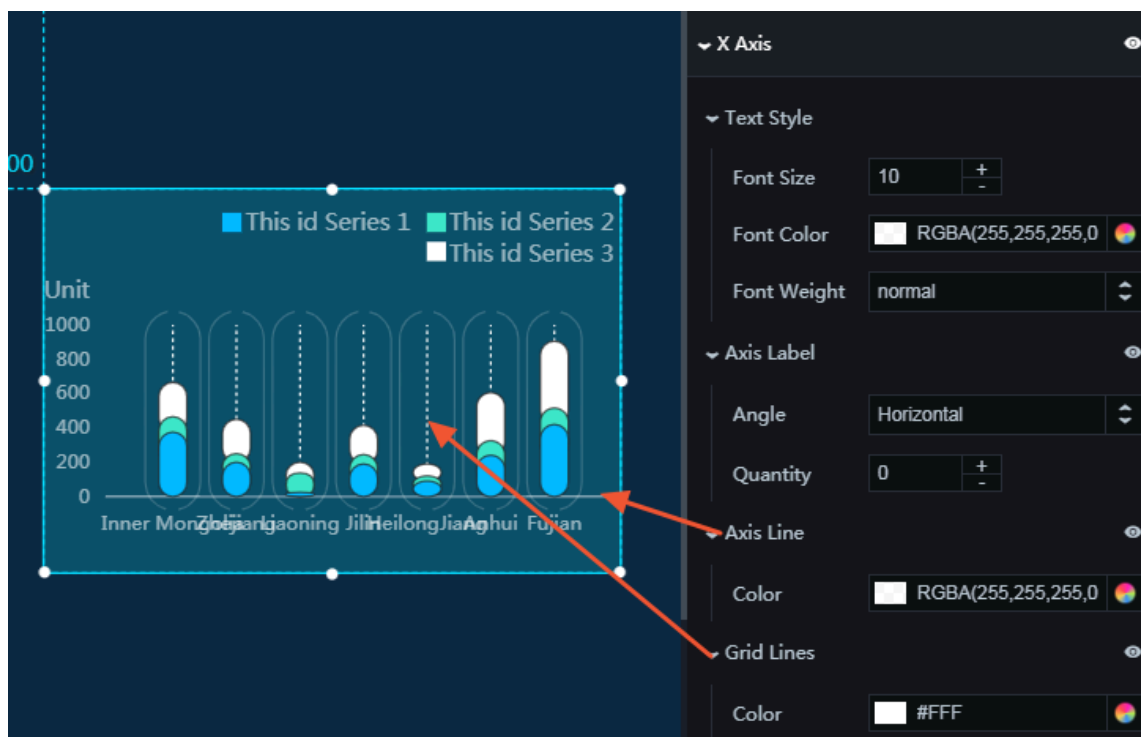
00

This id Series 1 This id Series 2 This id Series 3

Unit
1000
800
600
400
200
0

Inner Mongolia Zhejiang Liaoning Jilin Heilongjiang Anhui Fujian

X Axis

Text Style

Font Size 10 + -

Font Color RGBA(255,255,255,0

Font Weight normal

Axis Label

Angle Horizontal

Quantity 0 + -

Axis Line

Color RGBA(255,255,255,0

Grid Lines

Color #FFF